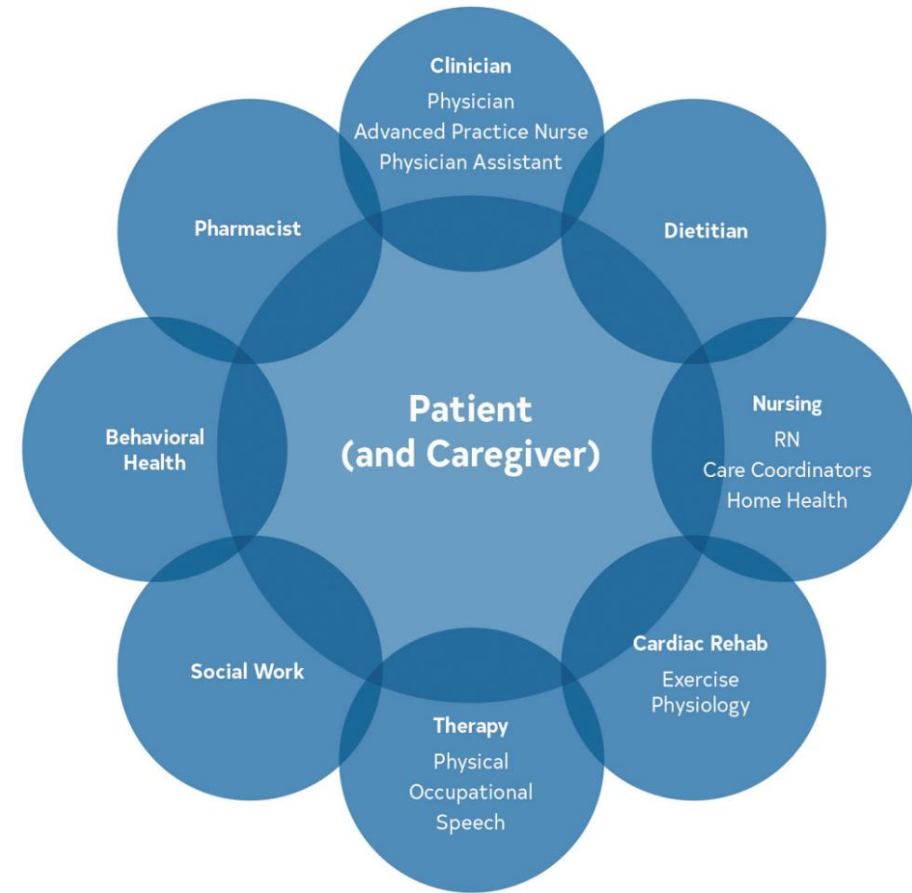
Clinician
Physician
Advanced Practice Nurse
Physician Assistant

Dietitian

Nursing
RN
Care Coordinators
Home Health

Cardiac Rehab
Exercise Physiology

Therapy
Physical
Occupational
Speech

Social Work

Behavioral Health

Pharmacist

Patient
(and Caregiver)